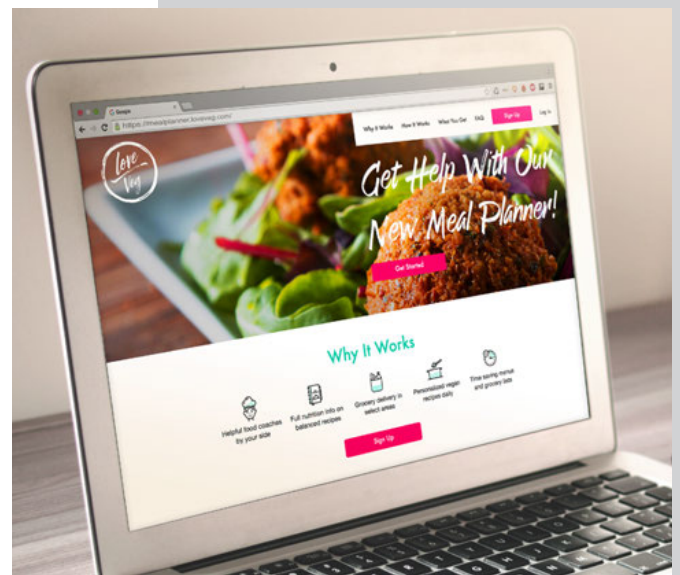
Google
https://mealplanner.loveveg.com/

Why It Works How It Works What You Get FAQ Sign Up Log In

Love Veg

Get Help With Our New Meal Planner!

Get Started

Why It Works

Helpful food coaches by your side

Full nutrition info on balanced recipes

Grocery delivery in select areas

Personalized vegan recipes daily

Time saving menus and grocery lists

Sign Up